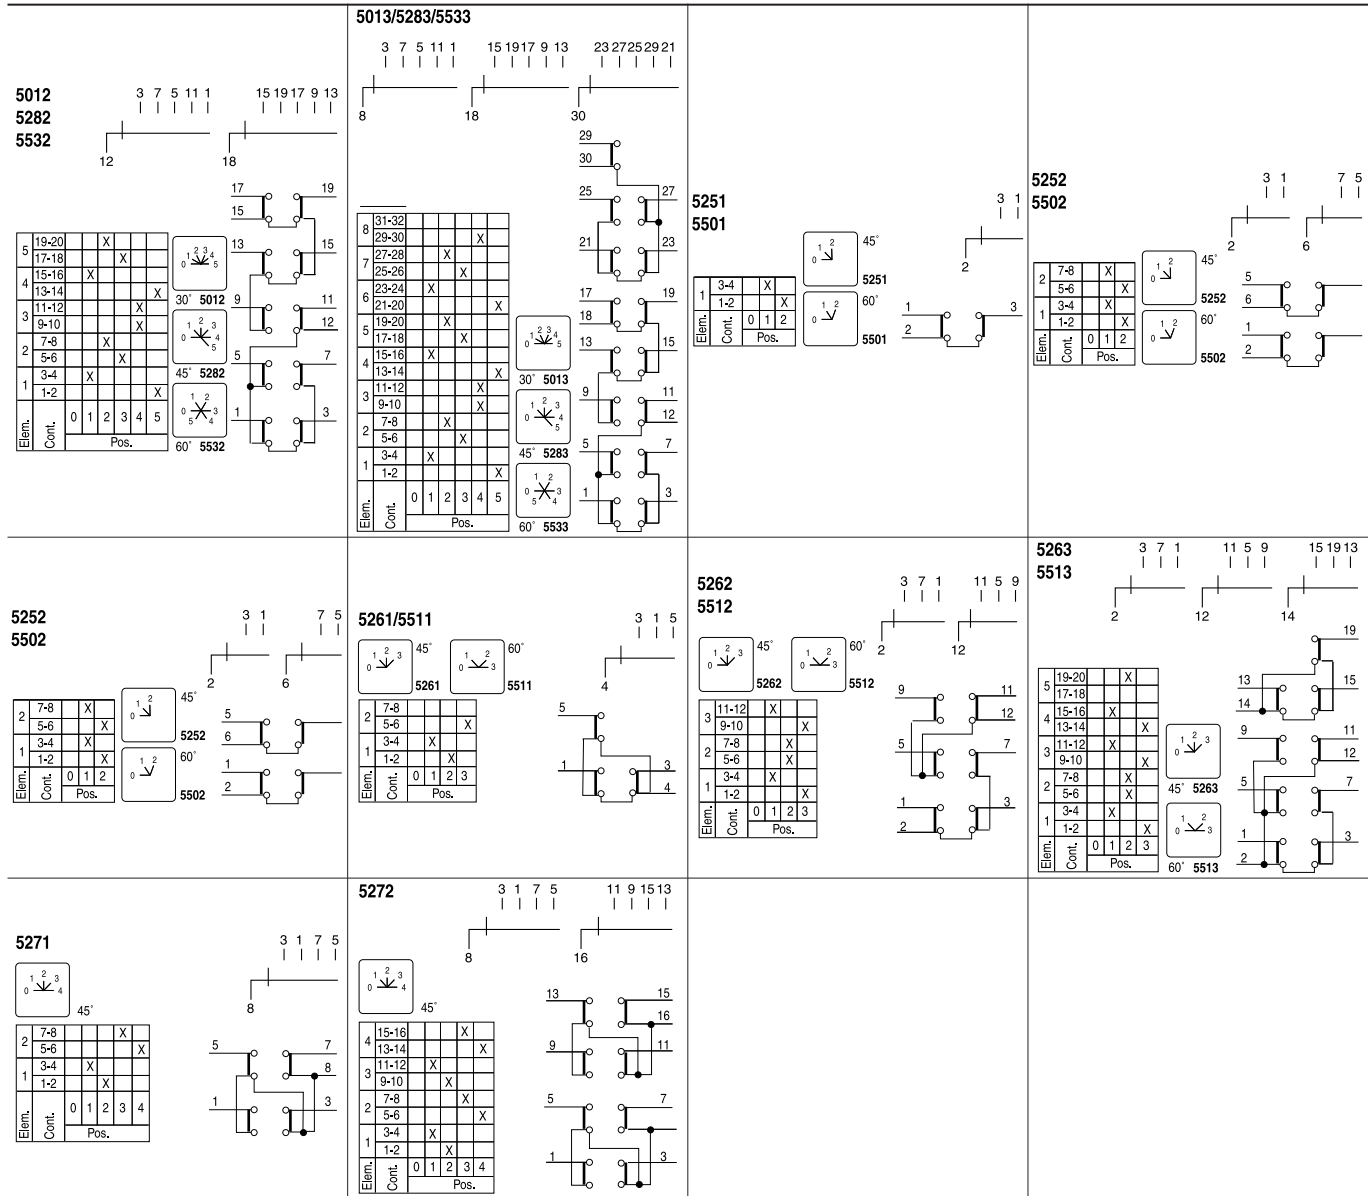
5012
5282
5532

3 7 5 11 1 15 19 17 9 13

12 18

| Elem. | Cont. | 0 | 1 | 2 | 3 | 4 | 5 |
|---|---|---|---|---|---|---|---|
| 5 | 19-20 | | | X | | | |
| | 17-18 | | | | X | | |
| 4 | 15-16 | | X | | | | |
| | 13-14 | | | | | | X |
| 3 | 11-12 | | | | | X | |
| | 9-10 | | | | | X | |
| 2 | 7-8 | | | X | | | |
| | 5-6 | | | | X | | |
| 1 | 3-4 | | X | | | | |
| | 1-2 | | | | | | X |
| | | Pos. | | | | | |

0 1 2 3 4 5
30° 5012
0 1 2 3 4 5
45° 5282
0 1 2 3 5 4
60° 5532

17 19 15 13 15 9 11 12 5 7 1 3

5013/5283/5533

3 7 5 11 1 15 19 17 9 13 23 27 25 29 21

8 18 30

| Elem. | Cont. | 0 | 1 | 2 | 3 | 4 | 5 |
|---|---|---|---|---|---|---|---|
| 8 | 31-32 | | | | | | |
| | 29-30 | | | | | X | |
| 7 | 27-28 | | | X | | | |
| | 25-26 | | | | X | | |
| 6 | 23-24 | | X | | | | |
| | 21-20 | | | | | | X |
| 5 | 19-20 | | | X | | | |
| | 17-18 | | | | X | | |
| 4 | 15-16 | | X | | | | |
| | 13-14 | | | | | | X |
| 3 | 11-12 | | | | | X | |
| | 9-10 | | | | | X | |
| 2 | 7-8 | | | X | | | |
| | 5-6 | | | | X | | |
| 1 | 3-4 | | X | | | | |
| | 1-2 | | | | | | X |
| | | Pos. | | | | | |

0 1 2 3 4 5
30° 5013
0 1 2 3 4 5
45° 5283
0 1 2 3 5 4
60° 5533

29 30 25 27 21 23 17 19 18 13 15 9 11 12 5 7 1 3

5251
5501

| Elem. | Cont. | 0 | 1 | 2 |
|---|---|---|---|---|
| 1 | 3-4 | | X | |
| | 1-2 | | | X |
| | | Pos. | | |

0 1 2 45° 5251
0 1 2 60° 5501

3 1
2
1 3 2

5252
5502

3 1 7 5
2 6

| Elem. | Cont. | 0 | 1 | 2 |
|---|---|---|---|---|
| 2 | 7-8 | | X | |
| | 5-6 | | | X |
| 1 | 3-4 | | X | |
| | 1-2 | | | X |
| | | Pos. | | |

0 1 2 45° 5252
0 1 2 60° 5502

5 6 1 2

5252
5502

3 1 7 5
2 6

| Elem. | Cont. | 0 | 1 | 2 |
|---|---|---|---|---|
| 2 | 7-8 | | X | |
| | 5-6 | | | X |
| 1 | 3-4 | | X | |
| | 1-2 | | | X |
| | | Pos. | | |

0 1 2 45° 5252
0 1 2 60° 5502

5 6 1 2

5261/5511

0 1 2 3 45° 5261
0 1 2 3 60° 5511

| Elem. | Cont. | 0 | 1 | 2 | 3 |
|---|---|---|---|---|---|
| 2 | 7-8 | | | | |
| | 5-6 | | | | X |
| 1 | 3-4 | | X | | |
| | 1-2 | | | X | |
| | | Pos. | | | |

3 1 5
4
5 1 3 4

5262
5512

3 7 1 11 5 9
2 12

0 1 2 3 45° 5262
0 1 2 3 60° 5512

| Elem. | Cont. | 0 | 1 | 2 | 3 |
|---|---|---|---|---|---|
| 3 | 11-12 | | X | | |
| | 9-10 | | | | X |
| 2 | 7-8 | | | X | |
| | 5-6 | | | X | |
| 1 | 3-4 | | X | | |
| | 1-2 | | | | X |
| | | Pos. | | | |

9 11 12 5 7 1 3 2

5263
5513

3 7 1 11 5 9 15 19 13
2 12 14

| Elem. | Cont. | 0 | 1 | 2 | 3 |
|---|---|---|---|---|---|
| 5 | 19-20 | | | X | |
| | 17-18 | | | | |
| 4 | 15-16 | | X | | |
| | 13-14 | | | | X |
| 3 | 11-12 | | X | | |
| | 9-10 | | | | X |
| 2 | 7-8 | | | X | |
| | 5-6 | | | X | |
| 1 | 3-4 | | X | | |
| | 1-2 | | | | X |
| | | Pos. | | | |

0 1 2 3 45° 5263
0 1 2 3 60° 5513

19 13 15 14 9 11 12 5 7 1 3 2

5271

0 1 2 3 4
45°

| Elem. | Cont. | 0 | 1 | 2 | 3 | 4 |
|---|---|---|---|---|---|---|
| 2 | 7-8 | | | | X | |
| | 5-6 | | | | | X |
| 1 | 3-4 | | X | | | |
| | 1-2 | | | X | | |
| | | Pos. | | | | |

3 1 7 5
8
5 7 8 1 3

5272

3 1 7 5 11 9 15 13
8 16

0 1 2 3 4
45°

| Elem. | Cont. | 0 | 1 | 2 | 3 | 4 |
|---|---|---|---|---|---|---|
| 4 | 15-16 | | | | X | |
| | 13-14 | | | | | X |
| 3 | 11-12 | | X | | | |
| | 9-10 | | | X | | |
| 2 | 7-8 | | | | X | |
| | 5-6 | | | | | X |
| 1 | 3-4 | | X | | | |
| | 1-2 | | | X | | |
| | | Pos. | | | | |

13 15 16 9 11 5 7 1 3